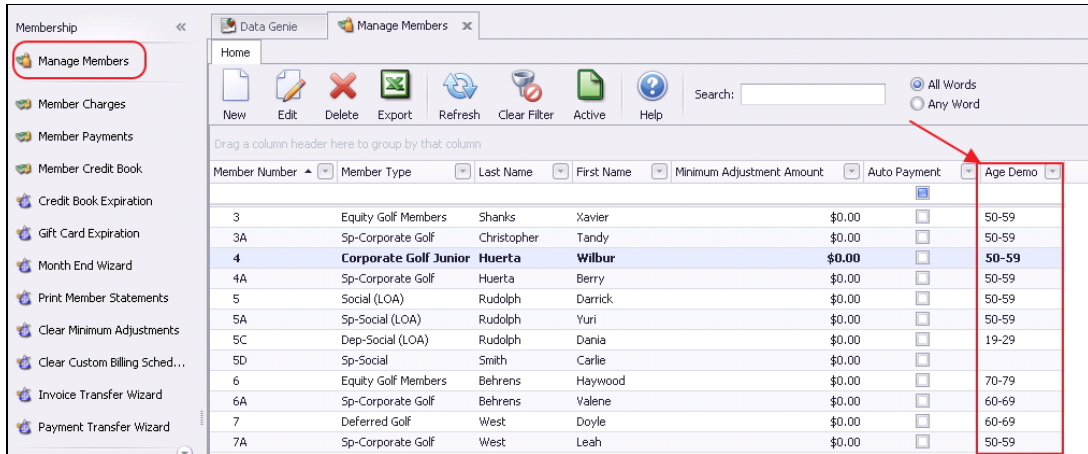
Membership «

Manage Members

Member Charges

Member Payments

Member Credit Book

Credit Book Expiration

Gift Card Expiration

Month End Wizard

Print Member Statements

Clear Minimum Adjustments

Clear Custom Billing Sched...

Invoice Transfer Wizard

Payment Transfer Wizard

Data Genie | Manage Members ×

Home

New Edit Delete Export Refresh Clear Filter Active Help

Search:

All Words
Any Word

Drag a column header here to group by that column

| Member Number | Member Type | Last Name | First Name | Minimum Adjustment Amount | Auto Payment | Age Demo |
|---|---|---|---|---|---|---|
| 3 | Equity Golf Members | Shanks | Xavier | $0.00 | | 50-59 |
| 3A | Sp-Corporate Golf | Christopher | Tandy | $0.00 | | 50-59 |
| 4 | Corporate Golf Junior | Huerta | Wilbur | $0.00 | | 50-59 |
| 4A | Sp-Corporate Golf | Huerta | Berry | $0.00 | | 50-59 |
| 5 | Social (LOA) | Rudolph | Darrick | $0.00 | | 50-59 |
| 5A | Sp-Social (LOA) | Rudolph | Yuri | $0.00 | | 50-59 |
| 5C | Dep-Social (LOA) | Rudolph | Dania | $0.00 | | 19-29 |
| 5D | Sp-Social | Smith | Carlie | $0.00 | | |
| 6 | Equity Golf Members | Behrens | Haywood | $0.00 | | 70-79 |
| 6A | Sp-Corporate Golf | Behrens | Valene | $0.00 | | 60-69 |
| 7 | Deferred Golf | West | Doyle | $0.00 | | 60-69 |
| 7A | Sp-Corporate Golf | West | Leah | $0.00 | | 50-59 |